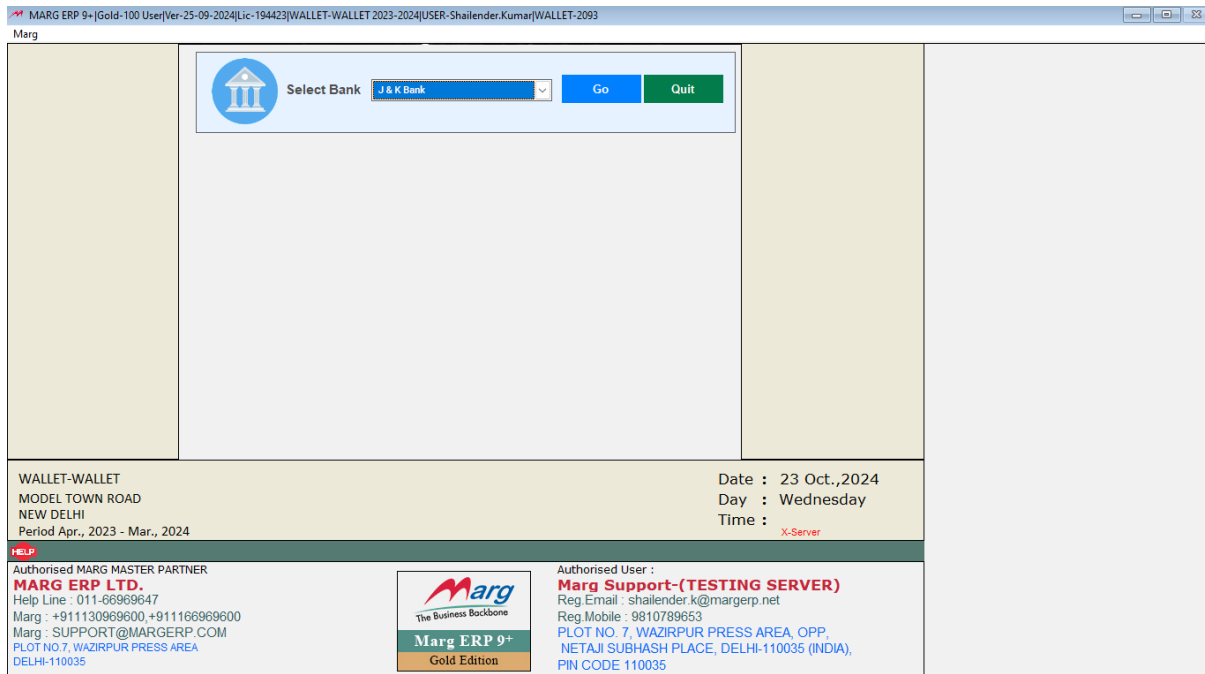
MARG ERP 9+|Gold-100 User|Ver-25-09-2024|Lic-194423|WALLET-WALLET 2023-2024|USER-Shailender.Kumar|WALLET-2093

Marg

Select Bank J & K Bank

Go

Quit

WALLET-WALLET
MODEL TOWN ROAD
NEW DELHI
Period Apr., 2023 - Mar., 2024

Date : 23 Oct.,2024
Day : Wednesday
Time :
X-Server

HELP

Authorised MARG MASTER PARTNER
MARG ERP LTD.
Help Line : 011-66969647
Marg : +911130969600,+911166969600
Marg : SUPPORT@MARGERP.COM
PLOT NO.7, WAZIRPUR PRESS AREA
DELHI-110035

Marg
The Business Backbone
Marg ERP 9+
Gold Edition

Authorised User :
Marg Support-(TESTING SERVER)
Reg.Email : shailender.k@margerp.net
Reg.Mobile : 9810789653
PLOT NO. 7, WAZIRPUR PRESS AREA, OPP,
NETAJI SUBHASH PLACE, DELHI-110035 (INDIA),
PIN CODE 110035